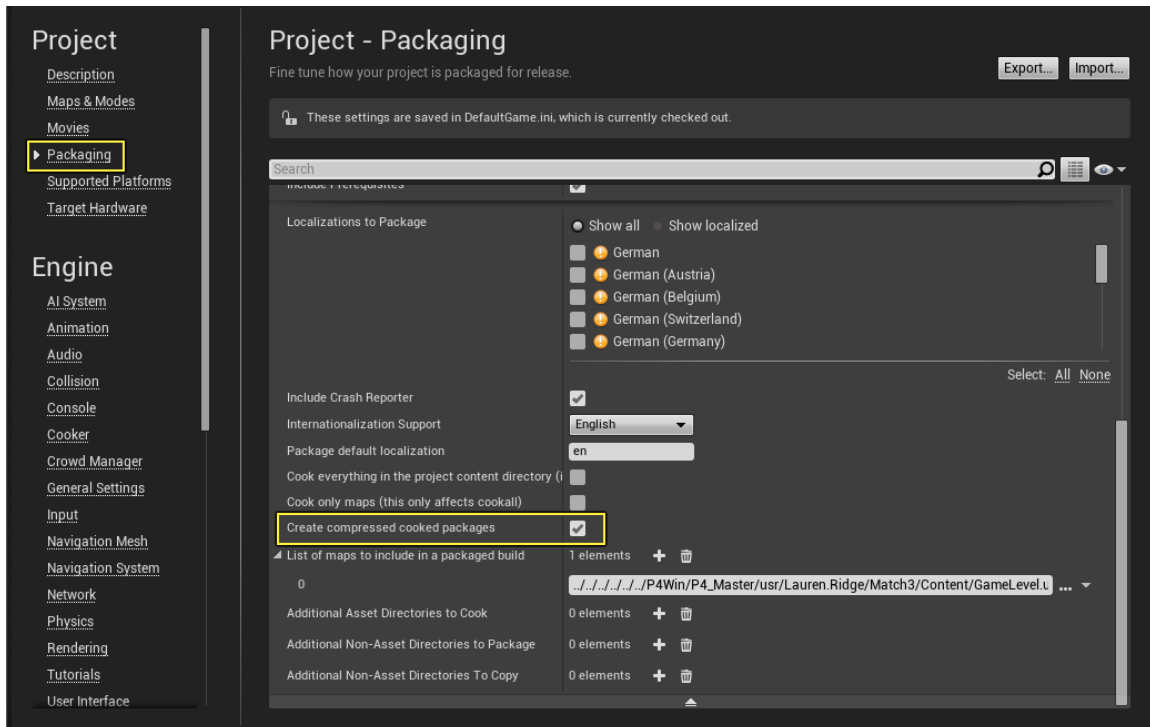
Project
Description
Maps & Modes
Movies
Packaging
Supported Platforms
Target Hardware

Engine
AI System
Animation
Audio
Collision
Console
Cooker
Crowd Manager
General Settings
Input
Navigation Mesh
Navigation System
Network
Physics
Rendering
Tutorials
User Interface

Project - Packaging
Fine tune how your project is packaged for release.
Export... Import...

These settings are saved in DefaultGame.ini, which is currently checked out.

Search

Include Prerequisites
Localizations to Package
Show all Show localized
German
German (Austria)
German (Belgium)
German (Switzerland)
German (Germany)
Select: All None
Include Crash Reporter
Internationalization Support English
Package default localization en
Cook everything in the project content directory (i
Cook only maps (this only affects cookall)
Create compressed cooked packages
List of maps to include in a packaged build 1 elements
0 ../../../../../../P4Win/P4_Master/usr/Lauren.Ridge/Match3/Content/GameLevel.u ...
Additional Asset Directories to Cook 0 elements
Additional Non-Asset Directories to Package 0 elements
Additional Non-Asset Directories To Copy 0 elements